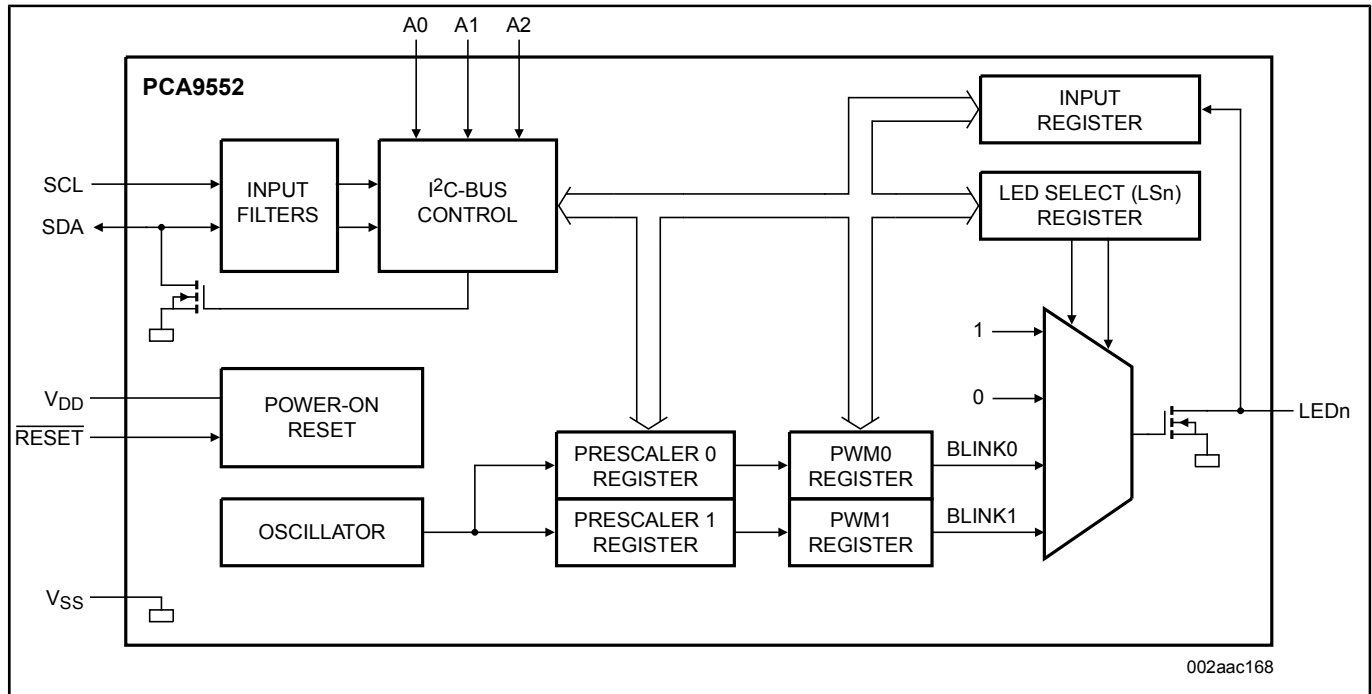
A0 A1 A2

PCA9552

INPUT REGISTER

SCL

SDA

INPUT FILTERS

I$^2$C-BUS CONTROL

LED SELECT (LSn) REGISTER

1

0

$V_{DD}$

$\overline{RESET}$

POWER-ON RESET

LEDn

PRESCALER 0 REGISTER

PWM0 REGISTER

BLINK0

OSCILLATOR

PRESCALER 1 REGISTER

PWM1 REGISTER

BLINK1

$V_{SS}$

002aac168